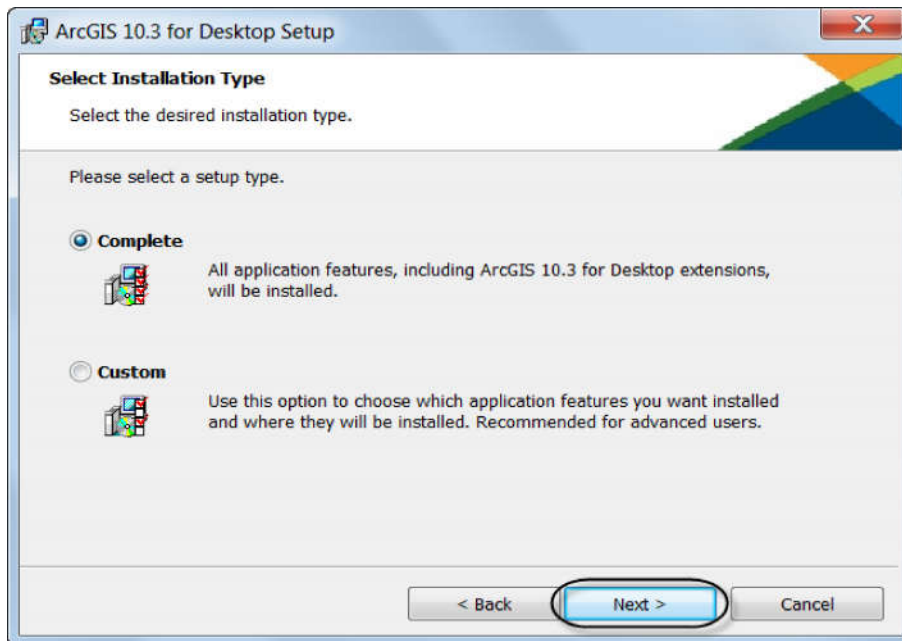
ArcGIS 10.3 for Desktop Setup

Select Installation Type

Select the desired installation type.

Please select a setup type.

Complete

All application features, including ArcGIS 10.3 for Desktop extensions, will be installed.

Custom

Use this option to choose which application features you want installed and where they will be installed. Recommended for advanced users.

< Back

Next >

Cancel